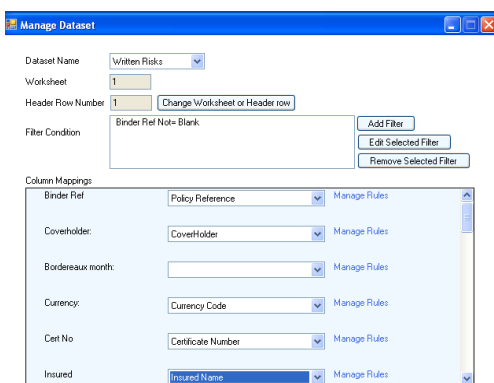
Manage Dataset

Dataset Name Written Risks

Worksheet 1

Header Row Number 1 Change Worksheet or Header row

Filter Condition Binder Ref Not= Blank

Add Filter

Edit Selected Filter

Remove Selected Filter

Column Mappings

Binder Ref Policy Reference Manage Rules

Coverholder: CoverHolder Manage Rules

Bordereaux month: Manage Rules

Currency: Currency Code Manage Rules

Cert No Certificate Number Manage Rules

Insured Insured Name Manage Rules